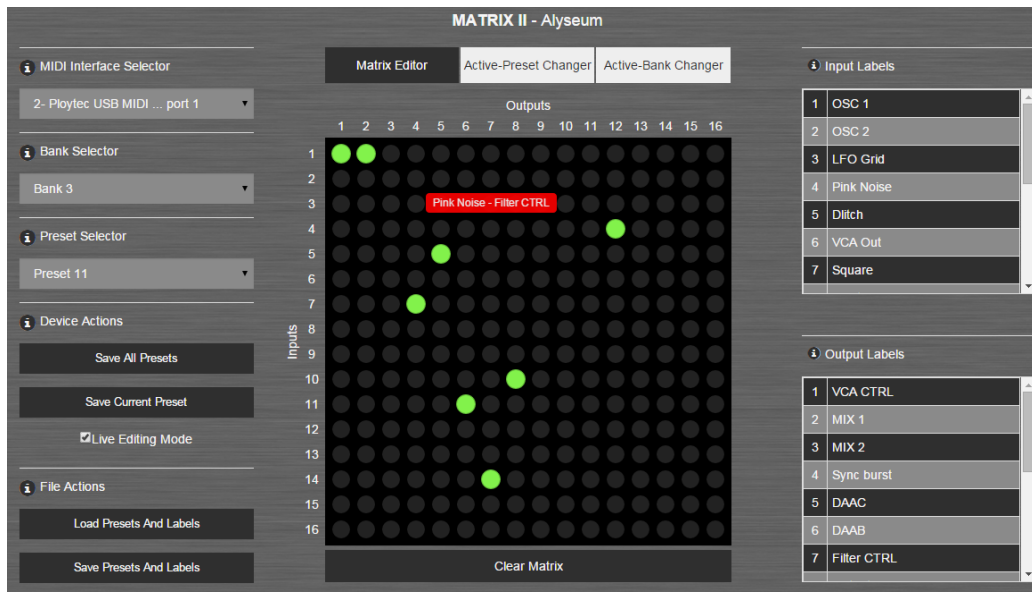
MATRIX II - Alyseum

MIDI Interface Selector
2- Ploytec USB MIDI ... port 1

Bank Selector
Bank 3

Preset Selector
Preset 11

Device Actions
Save All Presets
Save Current Preset
Live Editing Mode

File Actions
Load Presets And Labels
Save Presets And Labels

Matrix Editor
Active-Preset Changer
Active-Bank Changer

Outputs
1 2 3 4 5 6 7 8 9 10 11 12 13 14 15 16

Inputs
1 2 3 4 5 6 7 8 9 10 11 12 13 14 15 16

Pink Noise - Filter CTRL

Clear Matrix

Input Labels
| 1 | OSC 1 |
|---|---|
| 2 | OSC 2 |
| 3 | LFO Grid |
| 4 | Pink Noise |
| 5 | Dlitch |
| 6 | VCA Out |
| 7 | Square |

Output Labels
| 1 | VCA CTRL |
|---|---|
| 2 | MIX 1 |
| 3 | MIX 2 |
| 4 | Sync burst |
| 5 | DAAC |
| 6 | DAAB |
| 7 | Filter CTRL |